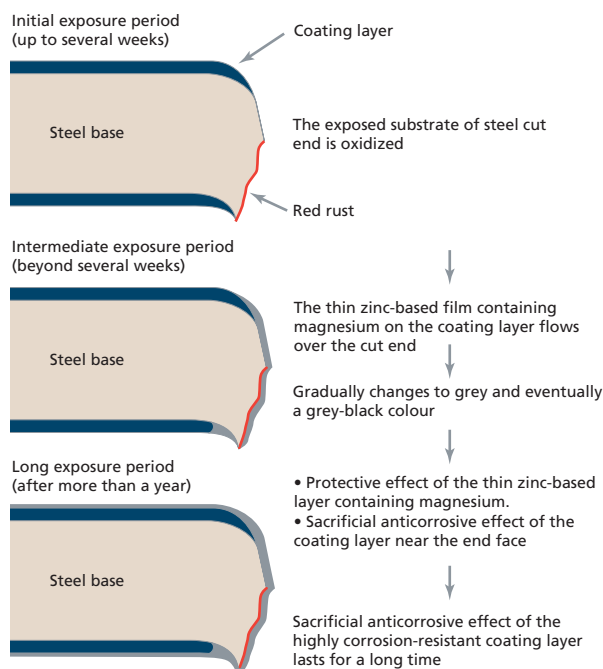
Initial exposure period
(up to several weeks)

Coating layer

Steel base

The exposed substrate of steel cut end is oxidized

Red rust

Intermediate exposure period
(beyond several weeks)

Steel base

The thin zinc-based film containing magnesium on the coating layer flows over the cut end

Gradually changes to grey and eventually a grey-black colour

Long exposure period
(after more than a year)

Steel base

• Protective effect of the thin zinc-based layer containing magnesium.
• Sacrificial anticorrosive effect of the coating layer near the end face

Sacrificial anticorrosive effect of the highly corrosion-resistant coating layer lasts for a long time